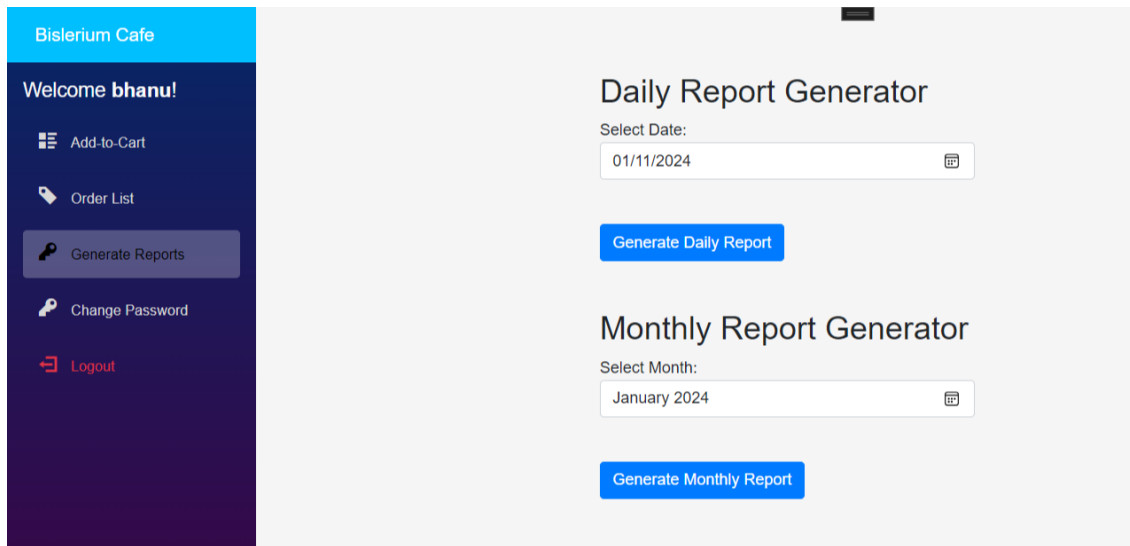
Bislerium Cafe

Welcome **bhanu**!

Add-to-Cart

Order List

Generate Reports

Change Password

Logout

Daily Report Generator

Select Date:

01/11/2024

Generate Daily Report

Monthly Report Generator

Select Month:

January 2024

Generate Monthly Report